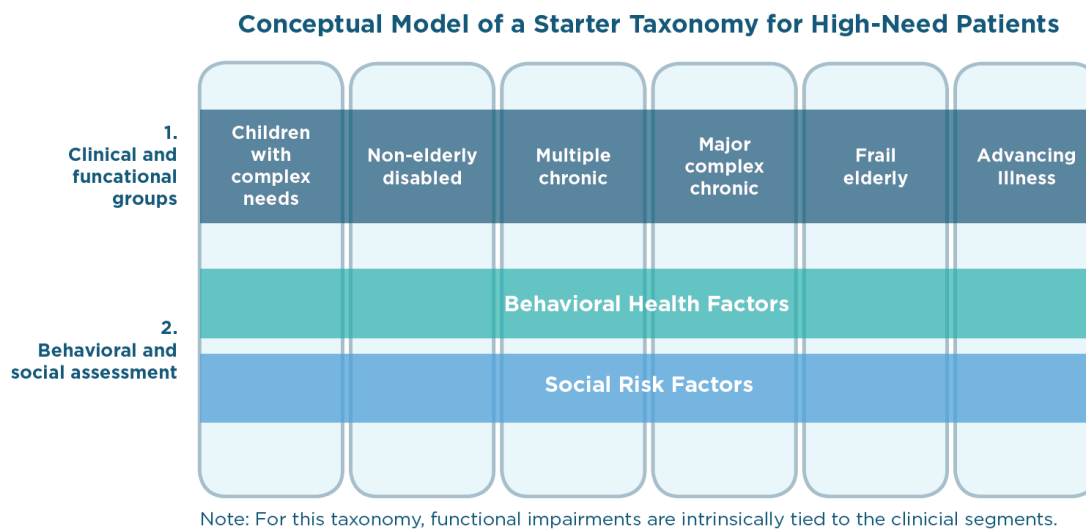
Conceptual Model of a Starter Taxonomy for High-Need Patients

1. Clinical and funcational groups

Children with complex needs

Non-elderly disabled

Multiple chronic

Major complex chronic

Frail elderly

Advancing illness

2. Behavioral and social assessment

Behavioral Health Factors

Social Risk Factors

Note: For this taxonomy, functional impairments are intrinsically tied to the clinicial segments.